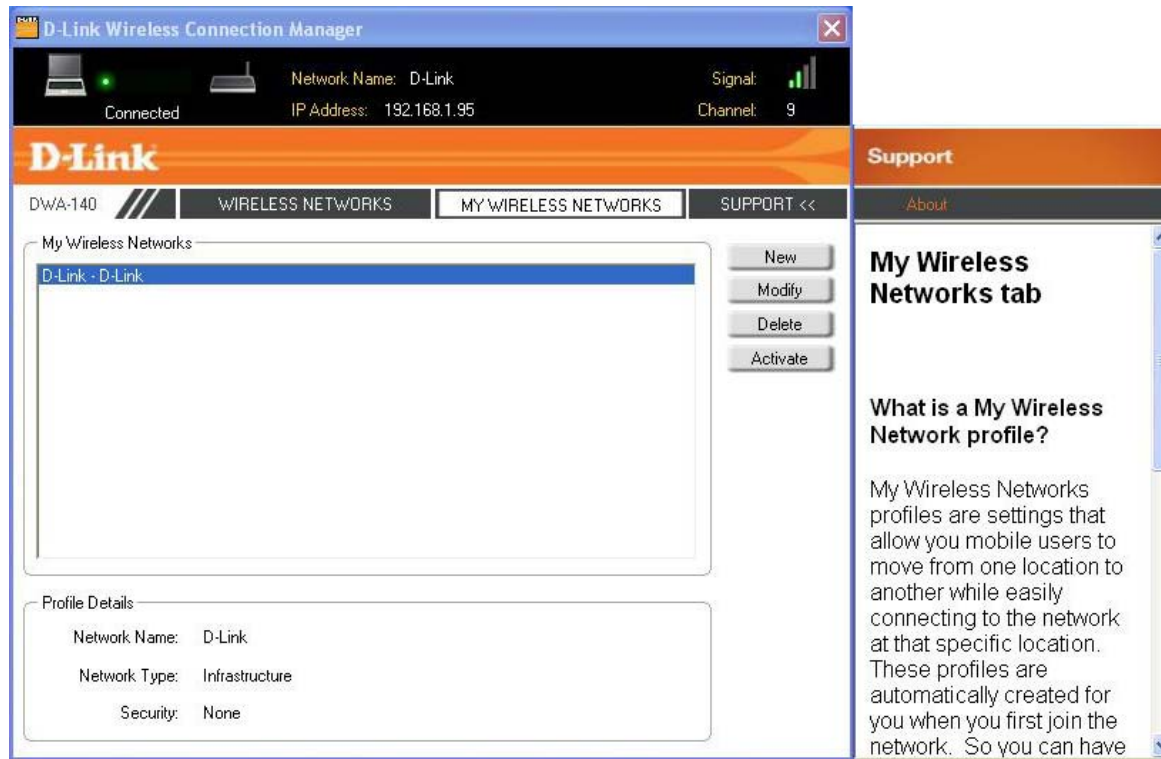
D-Link Wireless Connection Manager

Connected

Network Name: D-Link
IP Address: 192.168.1.95

Signal:
Channel: 9

D-Link

DWA-140 | WIRELESS NETWORKS | MY WIRELESS NETWORKS | SUPPORT <<

My Wireless Networks

D-Link - D-Link

New
Modify
Delete
Activate

Profile Details

Network Name: D-Link
Network Type: Infrastructure
Security: None

Support

About

My Wireless Networks tab

What is a My Wireless Network profile?

My Wireless Networks profiles are settings that allow you mobile users to move from one location to another while easily connecting to the network at that specific location. These profiles are automatically created for you when you first join the network. So you can have